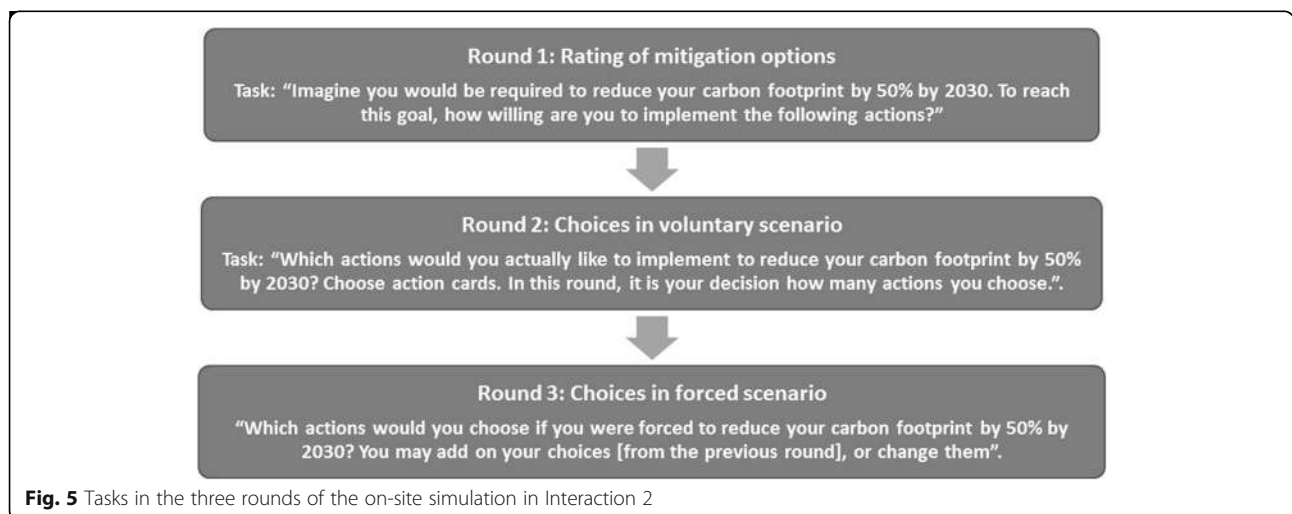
Round 1: Rating of mitigation options

Task: "Imagine you would be required to reduce your carbon footprint by 50% by 2030. To reach this goal, how willing are you to implement the following actions?"

Round 2: Choices in voluntary scenario

Task: "Which actions would you actually like to implement to reduce your carbon footprint by 50% by 2030? Choose action cards. In this round, it is your decision how many actions you choose.".

Round 3: Choices in forced scenario

"Which actions would you choose if you were forced to reduce your carbon footprint by 50% by 2030? You may add on your choices [from the previous round], or change them".

**Fig. 5** Tasks in the three rounds of the on-site simulation in Interaction 2